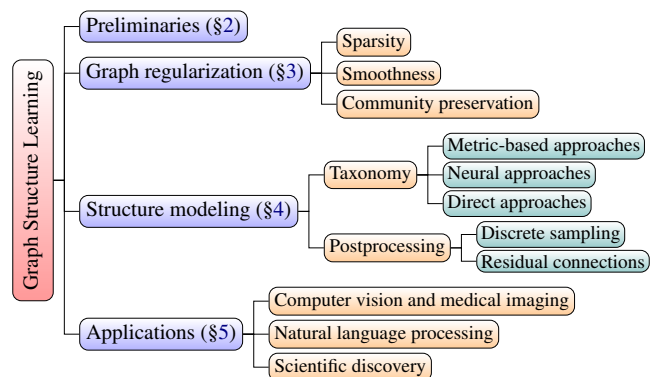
Graph Structure Learning

Preliminaries (§2)

Graph regularization (§3)

Sparsity

Smoothness

Community preservation

Structure modeling (§4)

Taxonomy

Metric-based approaches

Neural approaches

Direct approaches

Postprocessing

Discrete sampling

Residual connections

Applications (§5)

Computer vision and medical imaging

Natural language processing

Scientific discovery